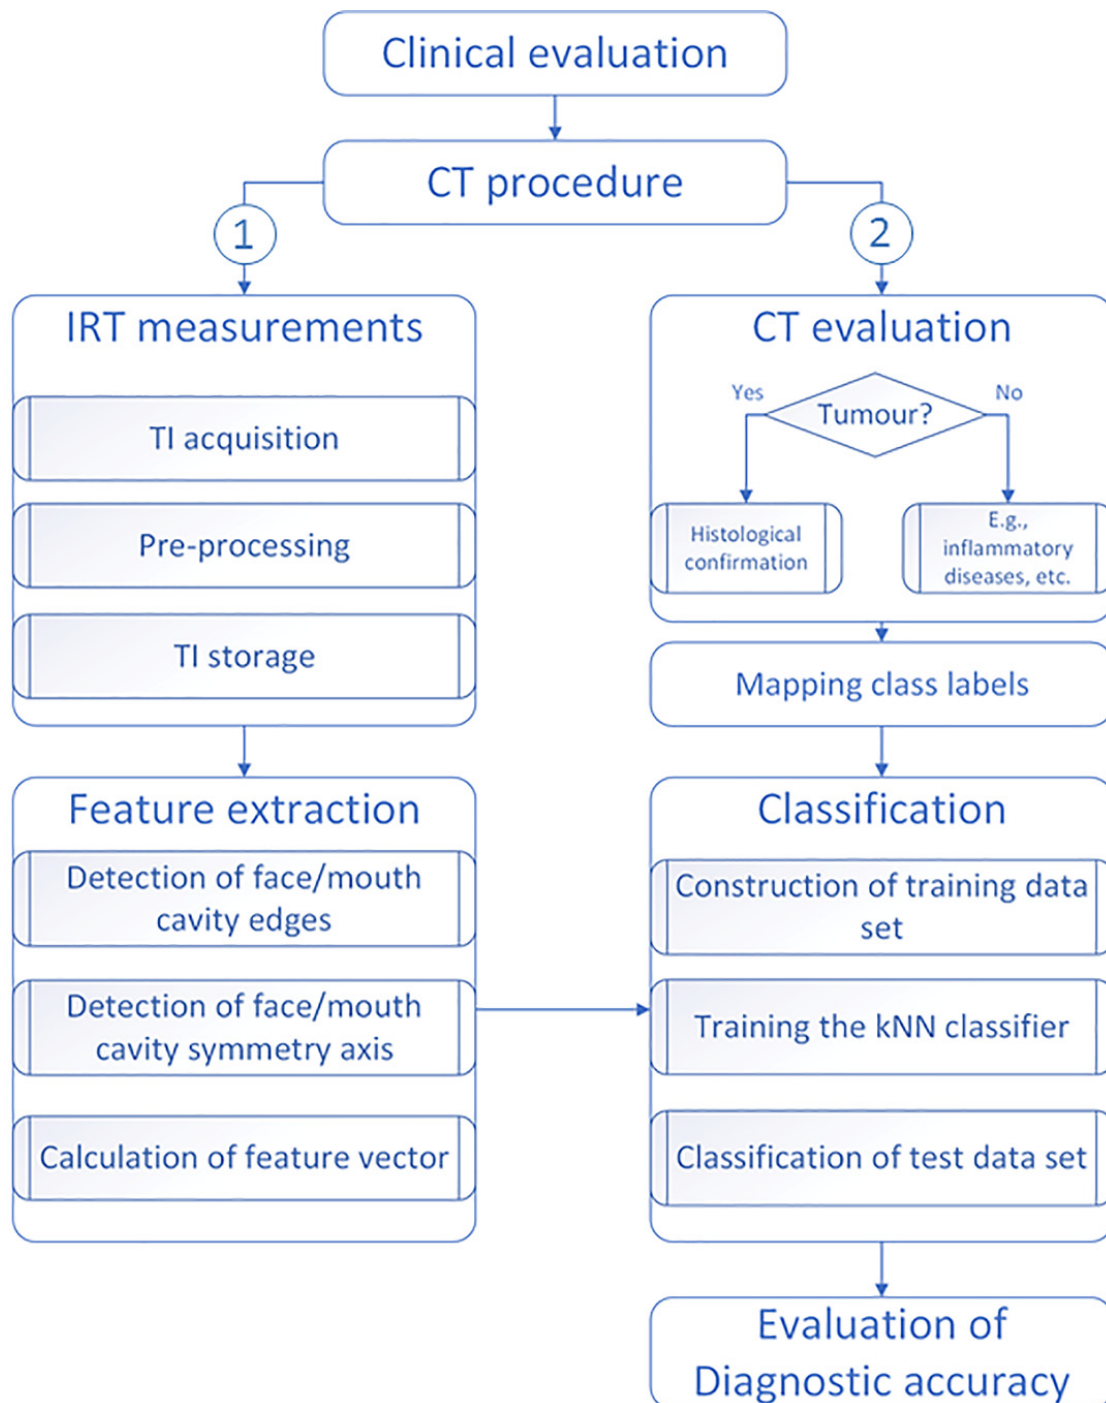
Clinical evaluation

CT procedure

1

2

IRT measurements

TI acquisition

Pre-processing

TI storage

CT evaluation

Yes

Tumour?

No

Histological confirmation

E.g., inflammatory diseases, etc.

Mapping class labels

Feature extraction

Detection of face/mouth cavity edges

Detection of face/mouth cavity symmetry axis

Calculation of feature vector

Classification

Construction of training data set

Training the kNN classifier

Classification of test data set

Evaluation of Diagnostic accuracy